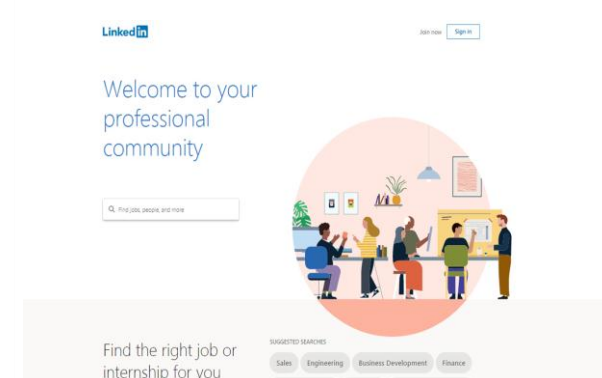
Linked in

Join now Sign in

Welcome to your professional community

Find jobs, people, and more

Find the right job or internship for you

SUGGESTED SEARCHES

Sales Engineering Business Development Finance